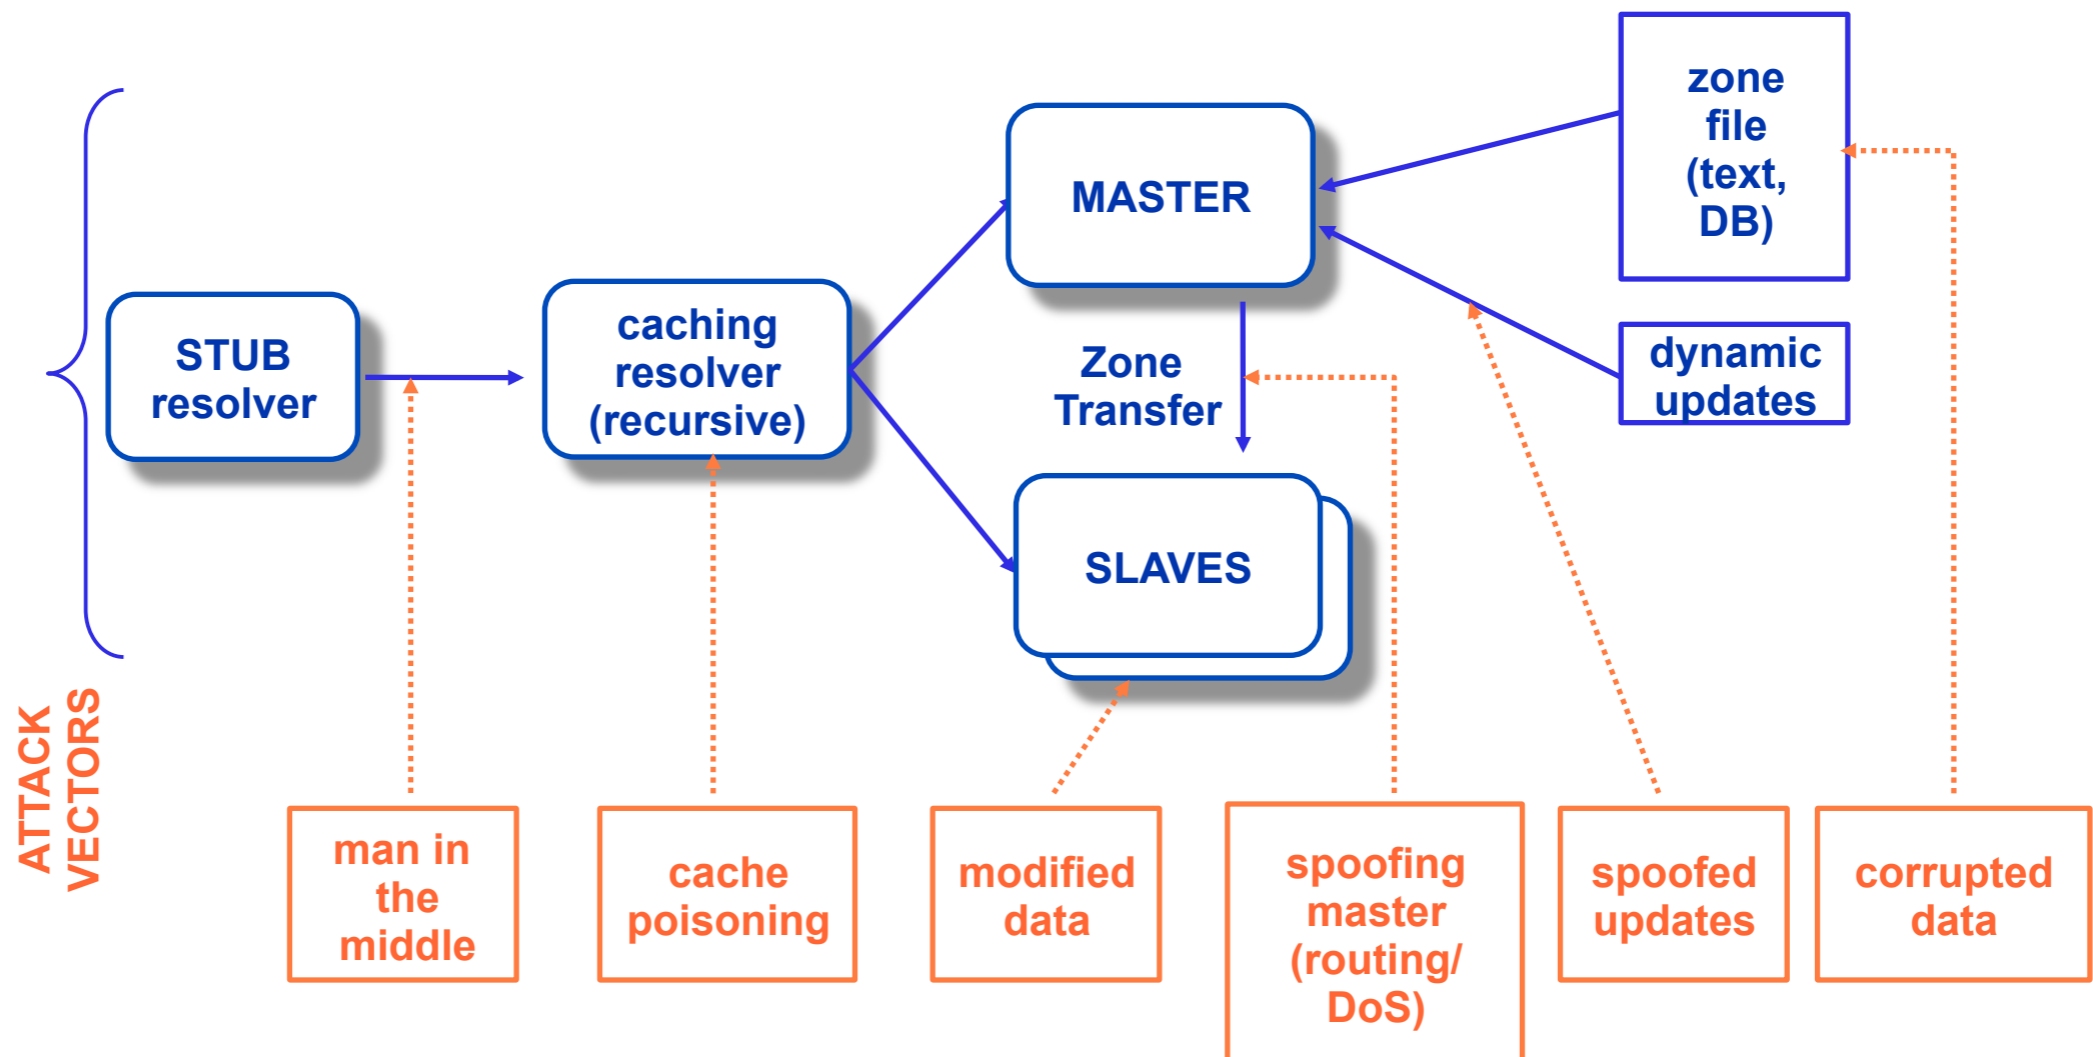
zone file (text, DB)

MASTER

STUB resolver

caching resolver (recursive)

Zone Transfer

dynamic updates

SLAVES

ATTACK VECTORS

man in the middle

cache poisoning

modified data

spoofing master (routing/ DoS)

spoofed updates

corrupted data